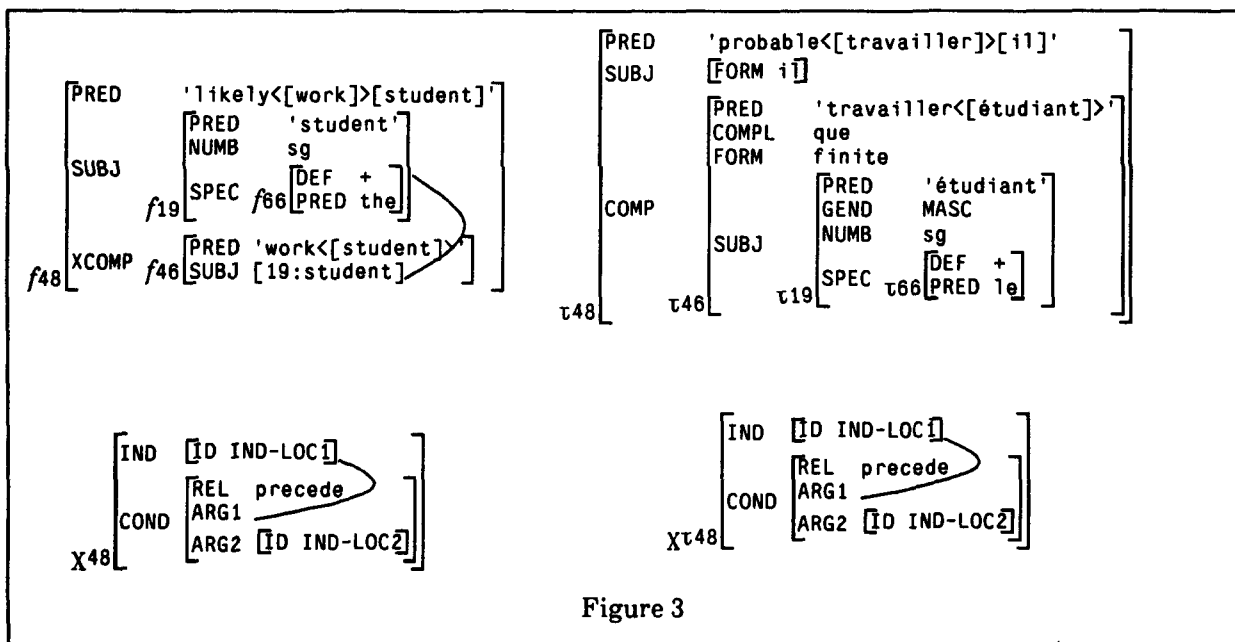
PRED 'likely<[work]>[student]'

SUBJ
PRED 'student'
NUMB sg
SPEC $f66$ DEF +
PRED the
$f19$

$f48$ XCOMP $f46$ PRED 'work<[student]>'
SUBJ [19:student]

PRED 'probable<[travailler]>[il]'
SUBJ [FORM il]

COMP
PRED 'travailler<[étudiant]>'
COMPL que
FORM finite
SUBJ
PRED 'étudiant'
GEND MASC
NUMB sg
SPEC $\tau66$ DEF +
PRED le
$\tau19$
$\tau46$
$\tau48$

IND [ID IND-LOC1]
COND
REL precede
ARG1
ARG2 [ID IND-LOC2]
$\chi48$

IND [ID IND-LOC1]
COND
REL precede
ARG1
ARG2 [ID IND-LOC2]
$\chi\tau48$

Figure 3